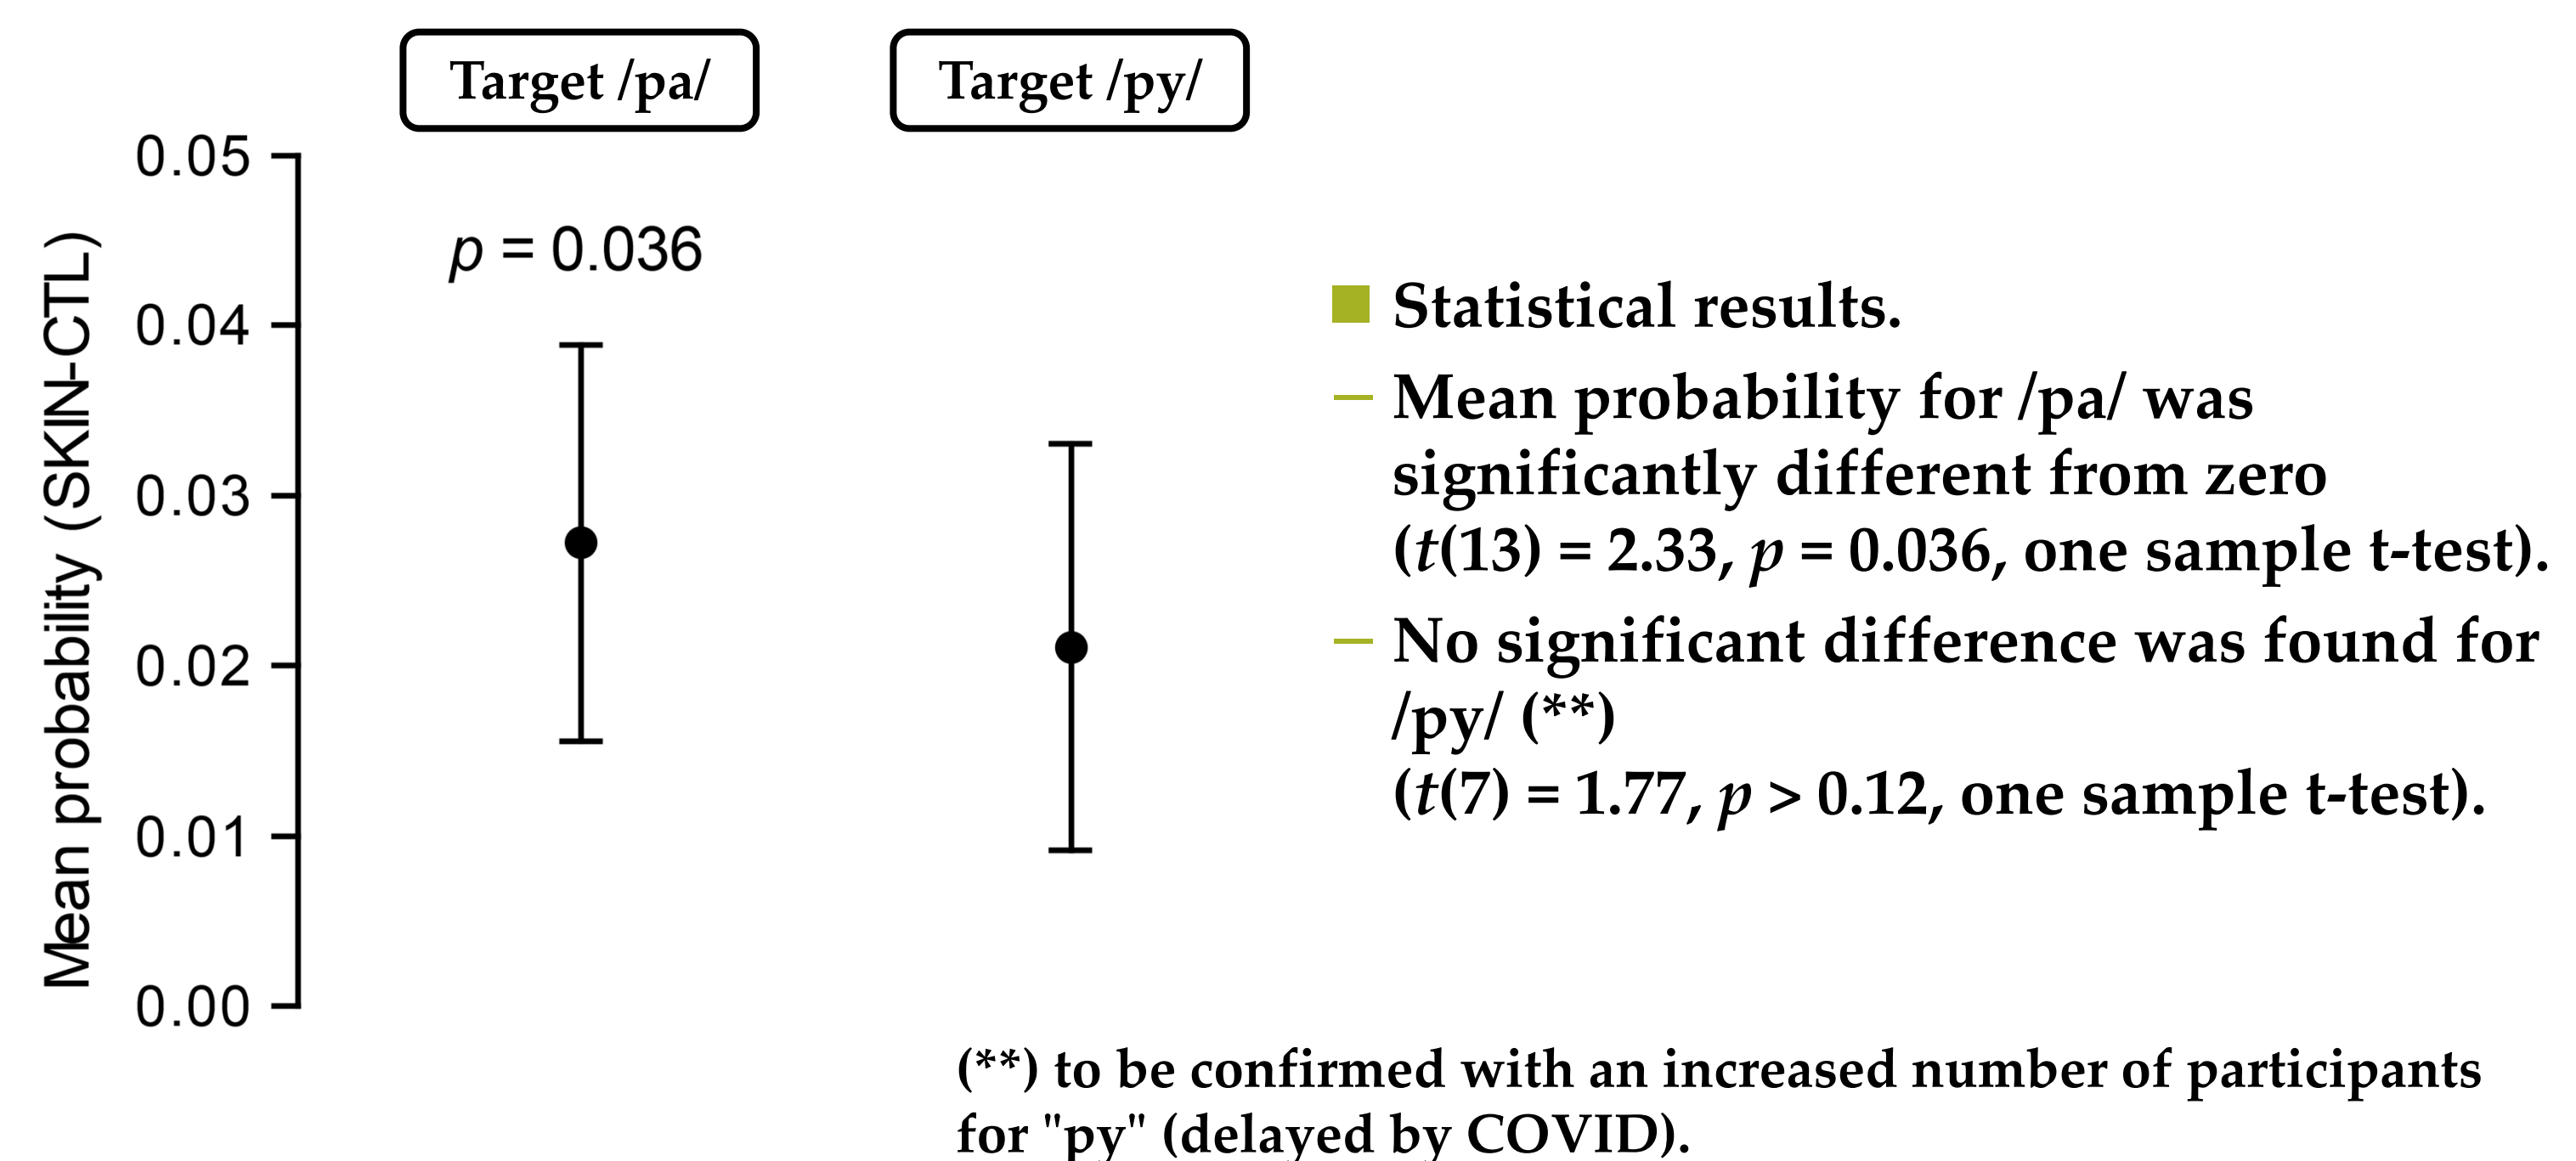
Target /pa/

Target /py/

Mean probability (SKIN-CTL)

0.05
0.04
0.03
0.02
0.01
0.00

$p$ = 0.036

Statistical results.

Mean probability for /pa/ was significantly different from zero ($t(13) = 2.33$, $p = 0.036$, one sample t-test).

No significant difference was found for /py/ (**) ($t(7) = 1.77$, $p > 0.12$, one sample t-test).

(**) to be confirmed with an increased number of participants for "py" (delayed by COVID).